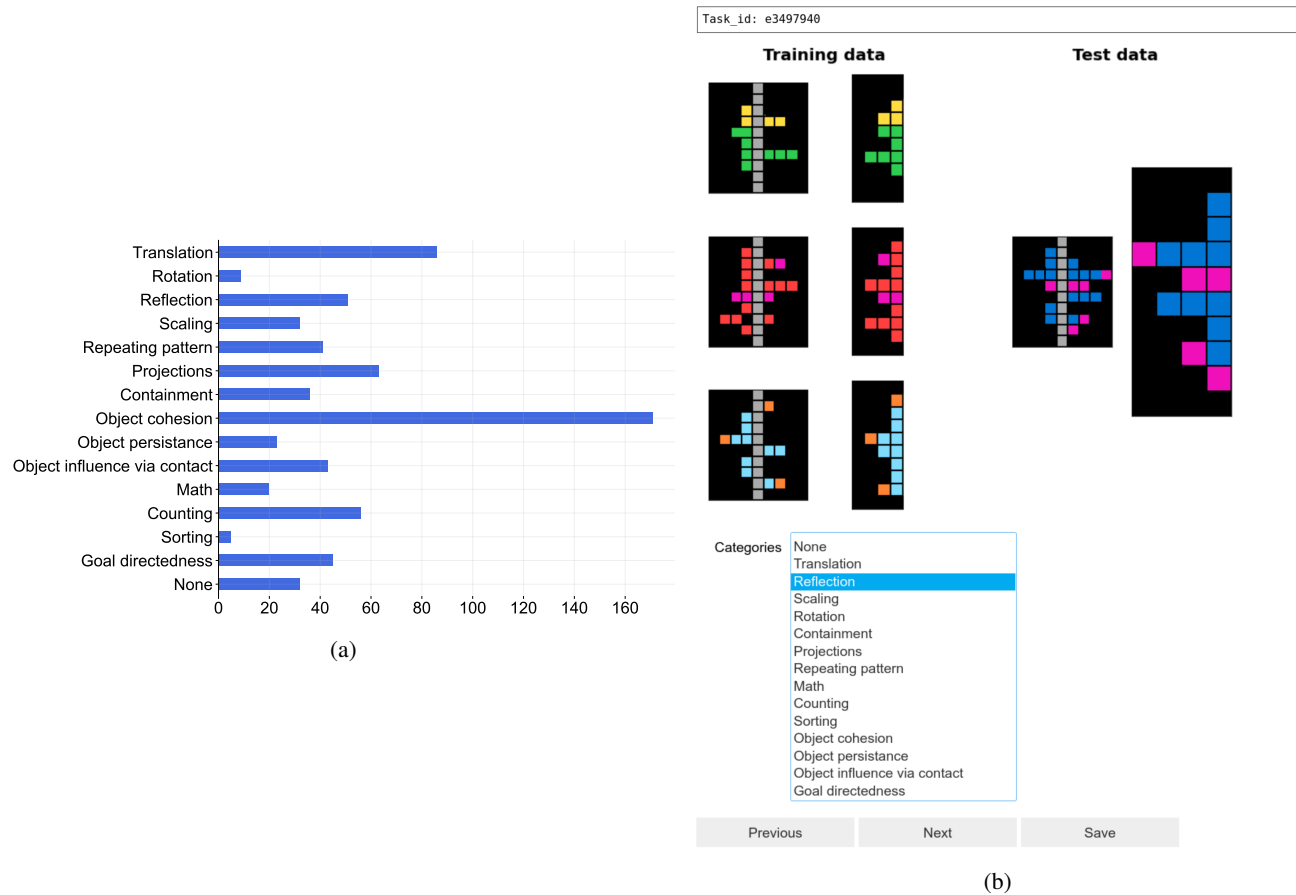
Translation
Rotation
Reflection
Scaling
Repeating pattern
Projections
Containment
Object cohesion
Object persistance
Object influence via contact
Math
Counting
Sorting
Goal directedness
None

0 20 40 60 80 100 120 140 160

(a)

Task_id: e3497940

Training data

Test data

Categories

None
Translation
Reflection
Scaling
Rotation
Containment
Projections
Repeating pattern
Math
Counting
Sorting
Object cohesion
Object persistance
Object influence via contact
Goal directedness

Previous
Next
Save

(b)